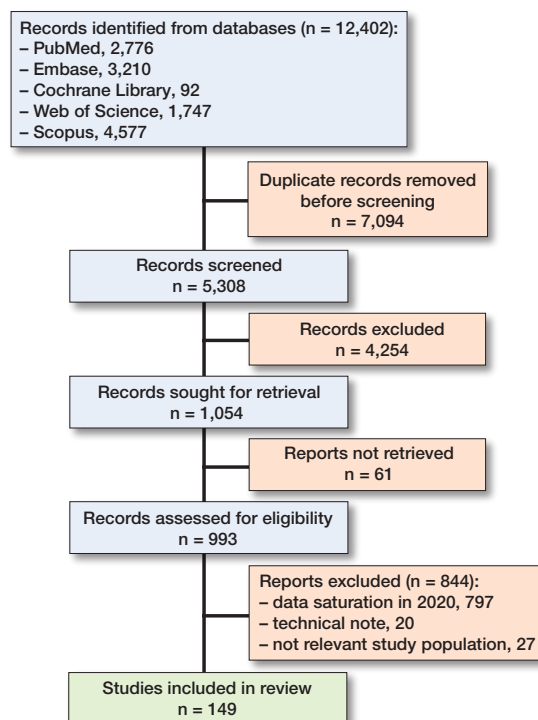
Records identified from databases (n = 12,402):
– PubMed, 2,776
– Embase, 3,210
– Cochrane Library, 92
– Web of Science, 1,747
– Scopus, 4,577

Duplicate records removed before screening
n = 7,094

Records screened
n = 5,308

Records excluded
n = 4,254

Records sought for retrieval
n = 1,054

Reports not retrieved
n = 61

Records assessed for eligibility
n = 993

Reports excluded (n = 844):
– data saturation in 2020, 797
– technical note, 20
– not relevant study population, 27

Studies included in review
n = 149